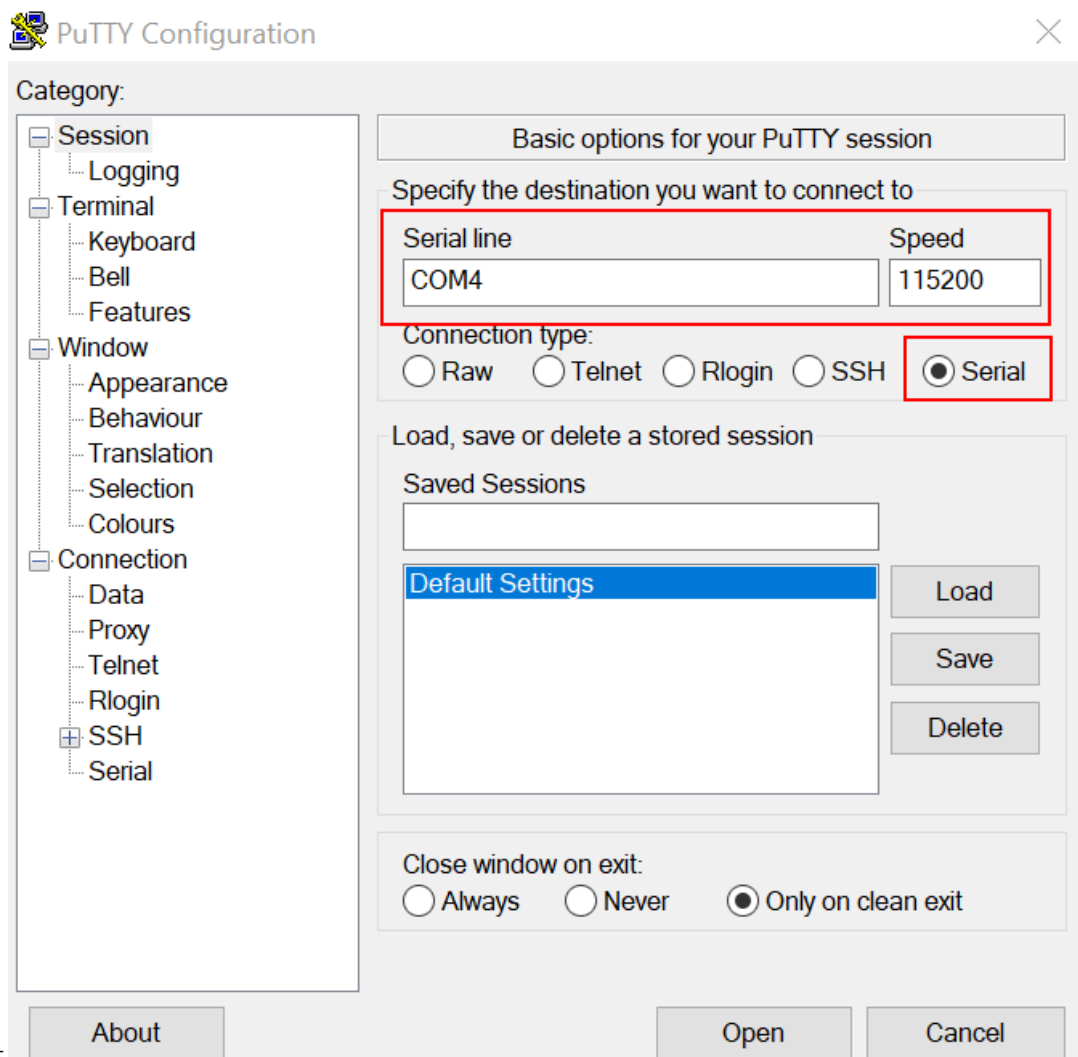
PuTTY Configuration

Category:

Session
Logging
Terminal
Keyboard
Bell
Features
Window
Appearance
Behaviour
Translation
Selection
Colours
Connection
Data
Proxy
Telnet
Rlogin
SSH
Serial

Basic options for your PuTTY session

Specify the destination you want to connect to

Serial line
COM4
Speed
115200

Connection type:
Raw Telnet Rlogin SSH Serial

Load, save or delete a stored session

Saved Sessions

Default Settings

Load
Save
Delete

Close window on exit:
Always Never Only on clean exit

About
Open
Cancel